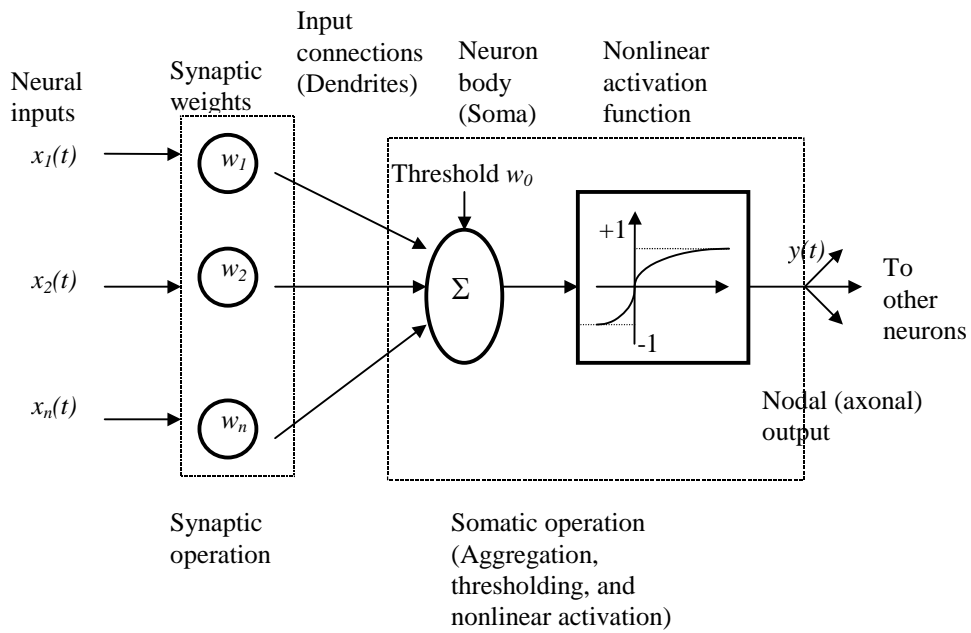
Input connections (Dendrites)

Neural inputs

Synaptic weights

Neuron body (Soma)

Nonlinear activation function

$x_1(t)$

$w_1$

Threshold $w_0$

+1

$x_2(t)$

$w_2$

$\Sigma$

$y(t)$

To other neurons

-1

$x_n(t)$

$w_n$

Nodal (axonal) output

Synaptic operation

Somatic operation (Aggregation, thresholding, and nonlinear activation)